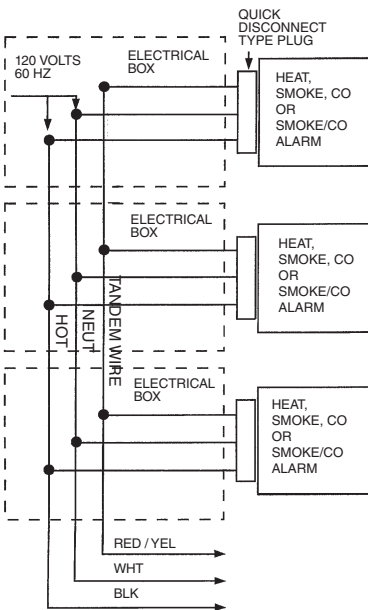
QUICK DISCONNECT TYPE PLUG

120 VOLTS 60 HZ

ELECTRICAL BOX

HEAT, SMOKE, CO OR SMOKE/CO ALARM

ELECTRICAL BOX

HEAT, SMOKE, CO OR SMOKE/CO ALARM

TANDEM WIRE

NEUT

HOT

ELECTRICAL BOX

HEAT, SMOKE, CO OR SMOKE/CO ALARM

RED / YEL

WHT

BLK